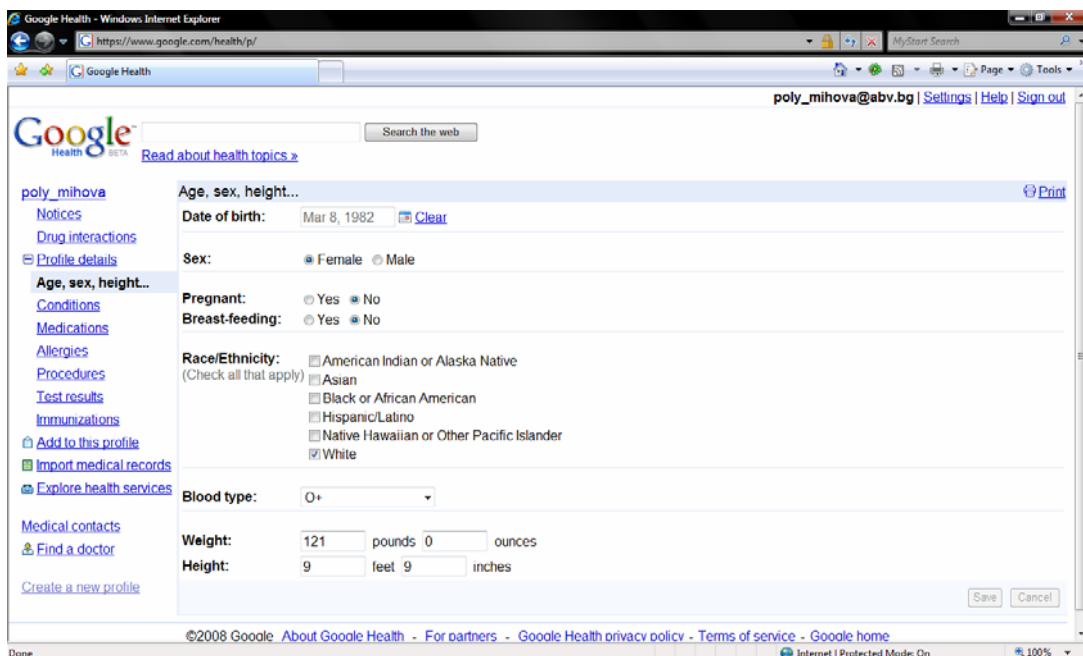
Google Health - Windows Internet Explorer

https://www.google.com/health/p/

MyStart Search

Google Health

Page ▾ Tools ▾

poly_mihova@abv.bg | Settings | Help | Sign out

Google Health BETA

Search the web

Read about health topics »

poly_mihova
Notices
Drug interactions
Profile details
Age, sex, height...
Conditions
Medications
Allergies
Procedures
Test results
Immunizations
Add to this profile
Import medical records
Explore health services

Medical contacts
Find a doctor

Create a new profile

Age, sex, height...

Print

Date of birth: Mar 8, 1982 Clear

Sex: Female Male

Pregnant: Yes No
Breast-feeding: Yes No

Race/Ethnicity:
(Check all that apply)
American Indian or Alaska Native
Asian
Black or African American
Hispanic/Latino
Native Hawaiian or Other Pacific Islander
White

Blood type: O+

Weight: 121 pounds 0 ounces
Height: 9 feet 9 inches

Save Cancel

©2008 Google - About Google Health - For partners - Google Health privacy policy - Terms of service - Google home

Done

Internet | Protected Mode: On

100%